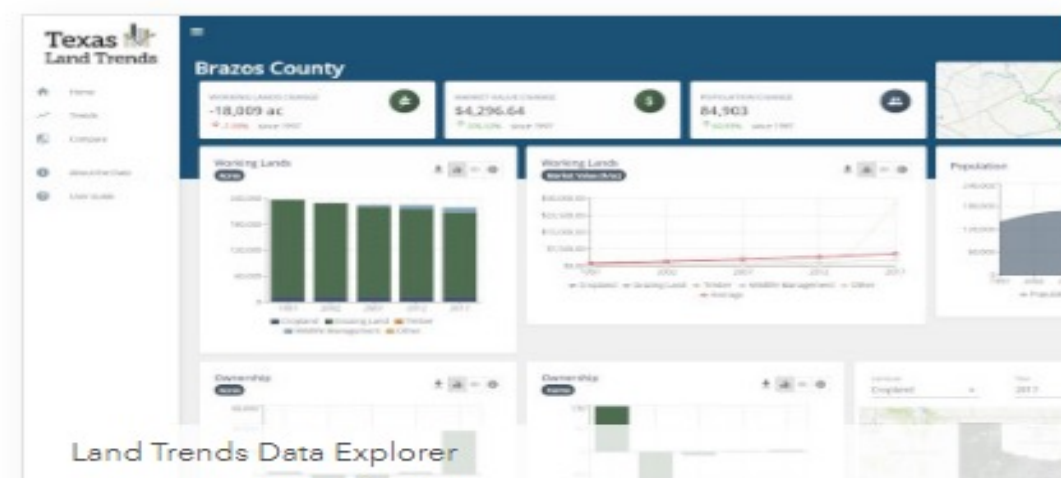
Texas
Land Trends

Home
Trends
Compare
About the Data
User Guide

Brazos County

WORKING LANDS CHANGE
-18,009 ac
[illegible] since 1997

MARKET VALUE CHANGE
$4,296.64
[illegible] since 1997

POPULATION CHANGE
84,903
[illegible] since 1997

Working Lands
Acres

1997 2002 2007 2012 2017
Cropland Grazing Land Timber Wildlife Management Other

Working Lands
Market Value ($/ac)

1997 2002 2007 2012 2017
Cropland Grazing Land Timber Wildlife Management Other Average

Population

Ownership
Acres

Ownership
Acres

Cropland
2017

Land Trends Data Explorer